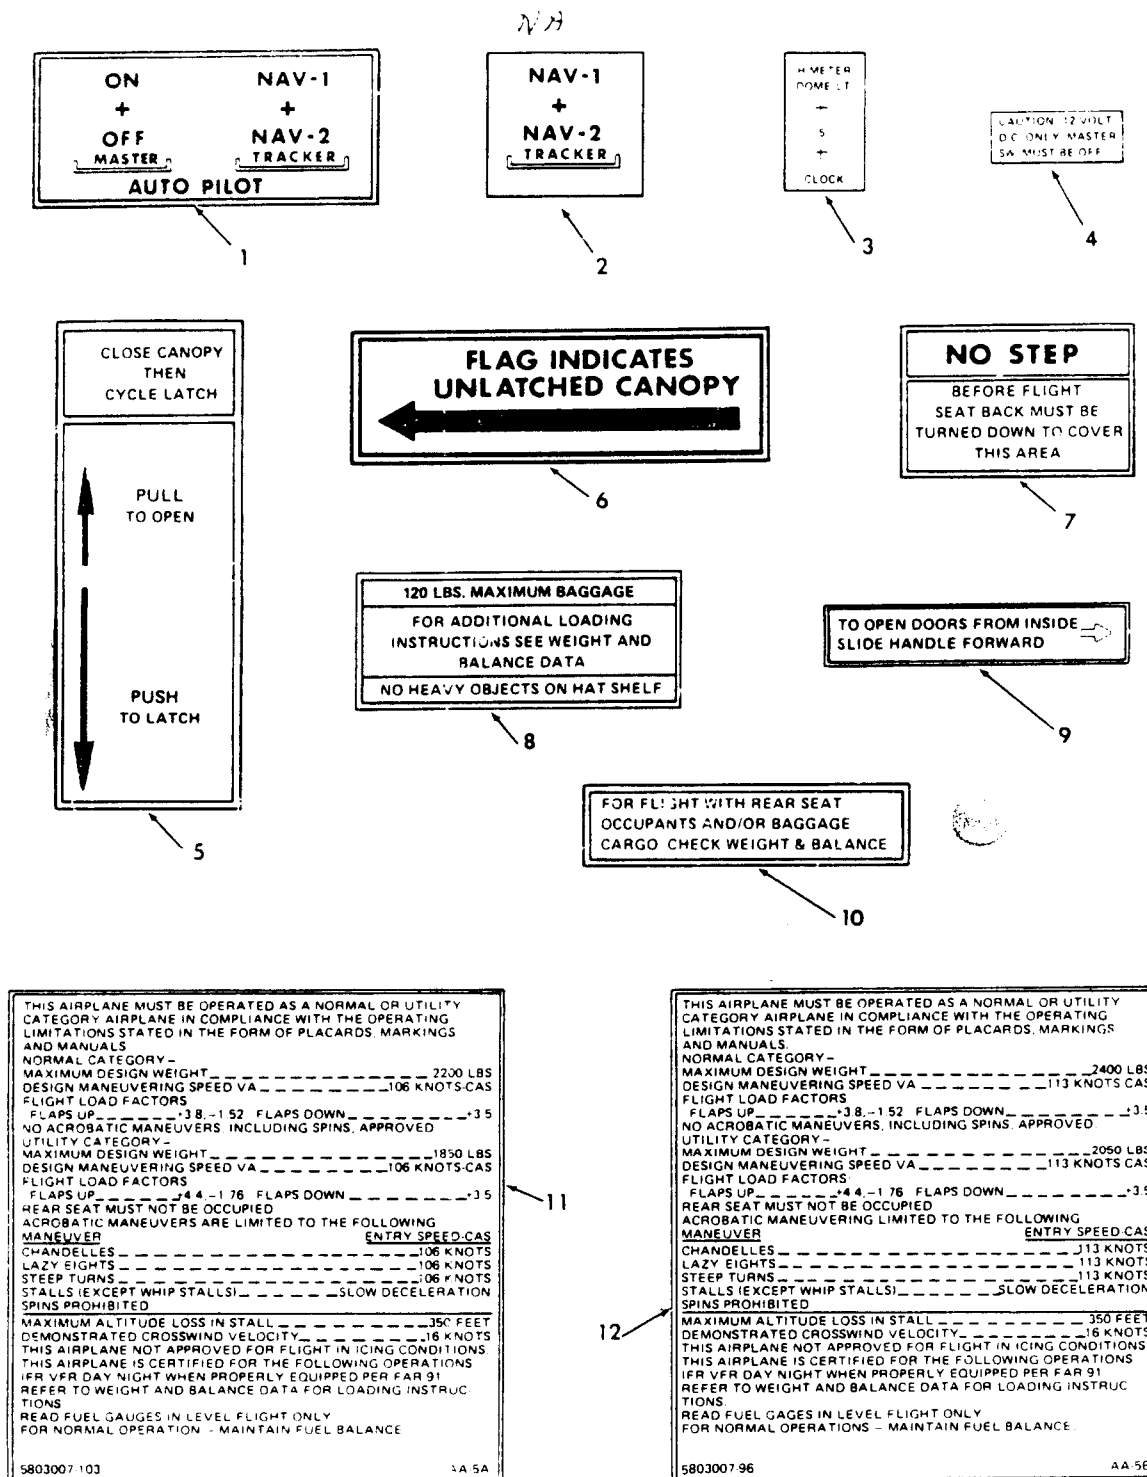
NA

ON + OFF MASTER

NAV-1 + NAV-2 TRACKER

AUTO PILOT

1

NAV-1 + NAV-2 TRACKER

2

H METER DOME LT + 5 + CLOCK

3

CAUTION 12 VOLT D.C. ONLY. MASTER SW. MUST BE OFF

4

CLOSE CANOPY THEN CYCLE LATCH

PULL TO OPEN

PUSH TO LATCH

5

FLAG INDICATES UNLATCHED CANOPY

6

NO STEP

BEFORE FLIGHT SEAT BACK MUST BE TURNED DOWN TO COVER THIS AREA

7

120 LBS. MAXIMUM BAGGAGE

FOR ADDITIONAL LOADING INSTRUCTIONS SEE WEIGHT AND BALANCE DATA

NO HEAVY OBJECTS ON HAT SHELF

8

TO OPEN DOORS FROM INSIDE SLIDE HANDLE FORWARD

9

FOR FLIGHT WITH REAR SEAT OCCUPANTS AND/OR BAGGAGE CARGO CHECK WEIGHT & BALANCE

10

THIS AIRPLANE MUST BE OPERATED AS A NORMAL OR UTILITY CATEGORY AIRPLANE IN COMPLIANCE WITH THE OPERATING LIMITATIONS STATED IN THE FORM OF PLACARDS, MARKINGS AND MANUALS
NORMAL CATEGORY –
MAXIMUM DESIGN WEIGHT __________ 2200 LBS
DESIGN MANEUVERING SPEED VA __________ 106 KNOTS-CAS
FLIGHT LOAD FACTORS
FLAPS UP ______ +3.8, -1.52 FLAPS DOWN ______ +3.5
NO ACROBATIC MANEUVERS, INCLUDING SPINS, APPROVED
UTILITY CATEGORY –
MAXIMUM DESIGN WEIGHT __________ 1850 LBS
DESIGN MANEUVERING SPEED VA __________ 106 KNOTS-CAS
FLIGHT LOAD FACTORS
FLAPS UP ______ +4.4, -1.76 FLAPS DOWN ______ +3.5
REAR SEAT MUST NOT BE OCCUPIED
ACROBATIC MANEUVERS ARE LIMITED TO THE FOLLOWING
MANEUVER ENTRY SPEED-CAS
CHANDELLES __________ 106 KNOTS
LAZY EIGHTS __________ 106 KNOTS
STEEP TURNS __________ 106 KNOTS
STALLS (EXCEPT WHIP STALLS) ______ SLOW DECELERATION
SPINS PROHIBITED
MAXIMUM ALTITUDE LOSS IN STALL __________ 350 FEET
DEMONSTRATED CROSSWIND VELOCITY __________ 16 KNOTS
THIS AIRPLANE NOT APPROVED FOR FLIGHT IN ICING CONDITIONS
THIS AIRPLANE IS CERTIFIED FOR THE FOLLOWING OPERATIONS IFR VFR DAY NIGHT WHEN PROPERLY EQUIPPED PER FAR 91
REFER TO WEIGHT AND BALANCE DATA FOR LOADING INSTRUCTIONS
READ FUEL GAUGES IN LEVEL FLIGHT ONLY
FOR NORMAL OPERATION – MAINTAIN FUEL BALANCE

5803007-103 AA 5A

11

12

THIS AIRPLANE MUST BE OPERATED AS A NORMAL OR UTILITY CATEGORY AIRPLANE IN COMPLIANCE WITH THE OPERATING LIMITATIONS STATED IN THE FORM OF PLACARDS, MARKINGS AND MANUALS.
NORMAL CATEGORY –
MAXIMUM DESIGN WEIGHT __________ 2400 LBS
DESIGN MANEUVERING SPEED VA __________ 113 KNOTS CAS
FLIGHT LOAD FACTORS
FLAPS UP ______ +3.8, -1.52 FLAPS DOWN ______ +3.5
NO ACROBATIC MANEUVERS, INCLUDING SPINS, APPROVED
UTILITY CATEGORY –
MAXIMUM DESIGN WEIGHT __________ 2050 LBS
DESIGN MANEUVERING SPEED VA __________ 113 KNOTS CAS
FLIGHT LOAD FACTORS
FLAPS UP ______ +4.4, -1.76 FLAPS DOWN ______ +3.5
REAR SEAT MUST NOT BE OCCUPIED
ACROBATIC MANEUVERING LIMITED TO THE FOLLOWING
MANEUVER ENTRY SPEED-CAS
CHANDELLES __________ 113 KNOTS
LAZY EIGHTS __________ 113 KNOTS
STEEP TURNS __________ 113 KNOTS
STALLS (EXCEPT WHIP STALLS) ______ SLOW DECELERATION
SPINS PROHIBITED
MAXIMUM ALTITUDE LOSS IN STALL __________ 350 FEET
DEMONSTRATED CROSSWIND VELOCITY __________ 16 KNOTS
THIS AIRPLANE NOT APPROVED FOR FLIGHT IN ICING CONDITIONS
THIS AIRPLANE IS CERTIFIED FOR THE FOLLOWING OPERATIONS IFR VFR DAY NIGHT WHEN PROPERLY EQUIPPED PER FAR 91
REFER TO WEIGHT AND BALANCE DATA FOR LOADING INSTRUCTIONS.
READ FUEL GAGES IN LEVEL FLIGHT ONLY
FOR NORMAL OPERATIONS – MAINTAIN FUEL BALANCE

5803007-96 AA-5B